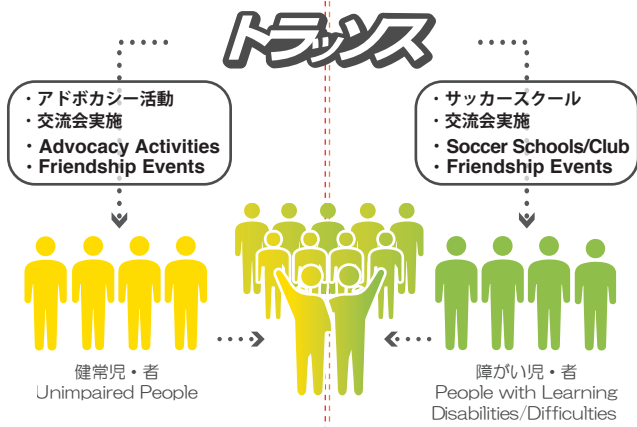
トラッソス

・アドボカシー活動
・交流会実施
・Advocacy Activities
・Friendship Events

・サッカースクール
・交流会実施
・Soccer Schools/Club
・Friendship Events

健常児・者
Unimpaired People

障がい児・者
People with Learning Disabilities/Difficulties